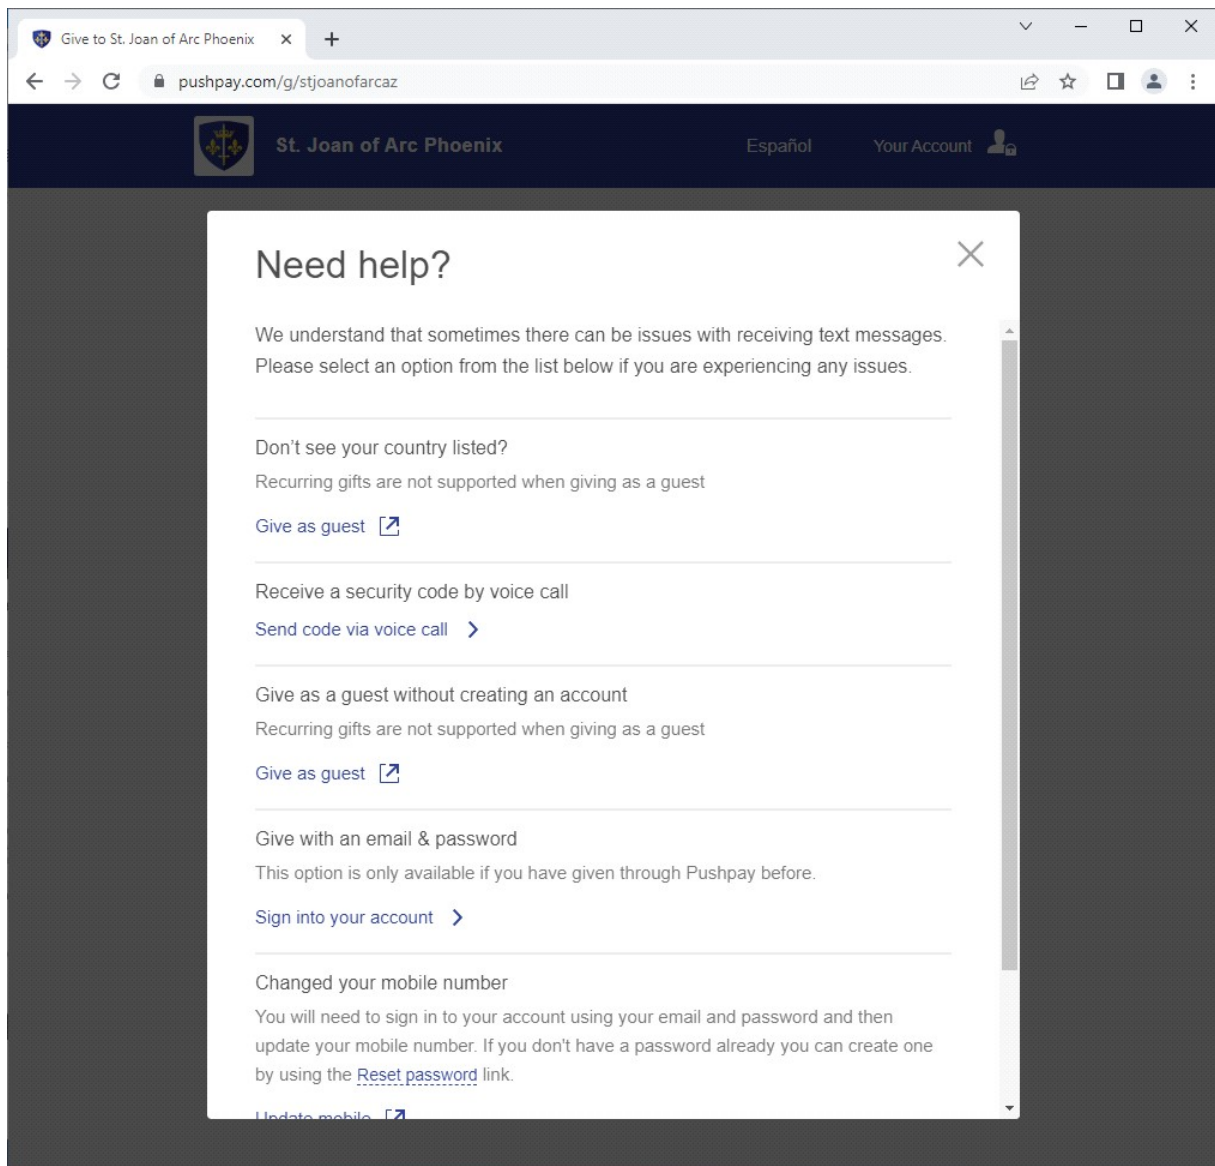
Give to St. Joan of Arc Phoenix

pushpay.com/g/stjoanofarcaz

St. Joan of Arc Phoenix

Español

Your Account

Need help?

We understand that sometimes there can be issues with receiving text messages. Please select an option from the list below if you are experiencing any issues.

Don't see your country listed?

Recurring gifts are not supported when giving as a guest

Give as guest

Receive a security code by voice call

Send code via voice call

Give as a guest without creating an account

Recurring gifts are not supported when giving as a guest

Give as guest

Give with an email & password

This option is only available if you have given through Pushpay before.

Sign into your account

Changed your mobile number

You will need to sign in to your account using your email and password and then update your mobile number. If you don't have a password already you can create one by using the Reset password link.

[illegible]